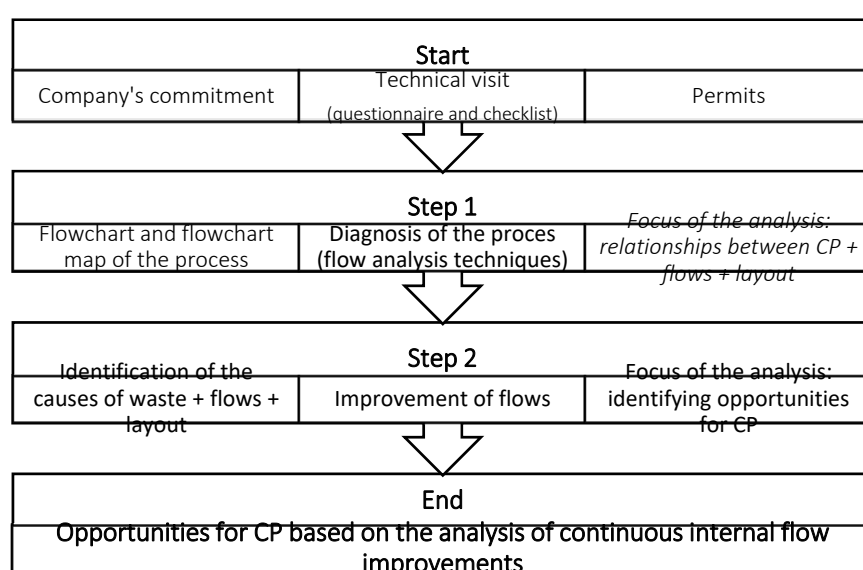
Start

Company's commitment

Technical visit (questionnaire and checklist)

Permits

Step 1

Flowchart and flowchart map of the process

Diagnosis of the proces (flow analysis techniques)

*Focus of the analysis: relationships between CP + flows + layout*

Step 2

Identification of the causes of waste + flows + layout

Improvement of flows

Focus of the analysis: identifying opportunities for CP

End

Opportunities for CP based on the analysis of continuous internal flow improvements